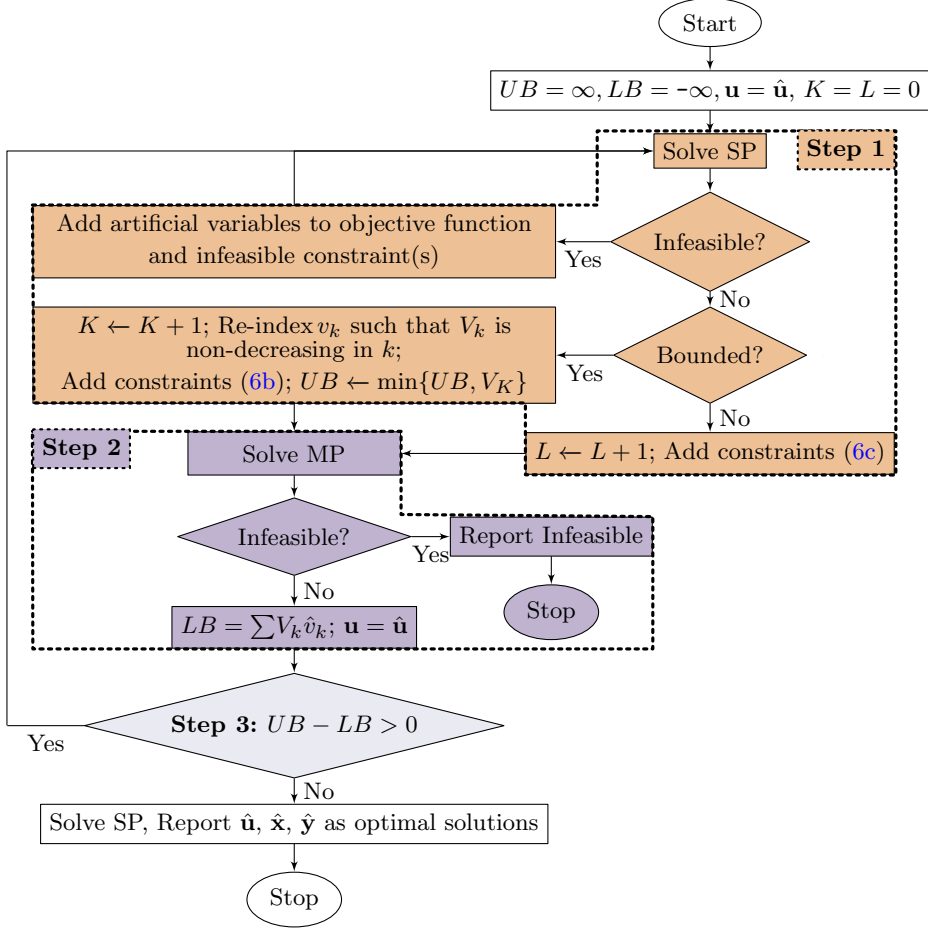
Start

$UB = \infty, LB = -\infty, \mathbf{u} = \hat{\mathbf{u}}, K = L = 0$

Solve SP

Step 1

Add artificial variables to objective function and infeasible constraint(s)

Yes

Infeasible?

No

$K \leftarrow K+1$; Re-index $v_k$ such that $V_k$ is non-decreasing in $k$;
Add constraints (6b); $UB \leftarrow \min\{UB, V_K\}$

Yes

Bounded?

No

Step 2

Solve MP

$L \leftarrow L+1$; Add constraints (6c)

Infeasible?

Yes

Report Infeasible

No

Stop

$LB = \sum V_k \hat{v}_k$; $\mathbf{u} = \hat{\mathbf{u}}$

Yes

Step 3: $UB - LB > 0$

No

Solve SP, Report $\hat{\mathbf{u}}$, $\hat{\mathbf{x}}$, $\hat{\mathbf{y}}$ as optimal solutions

Stop